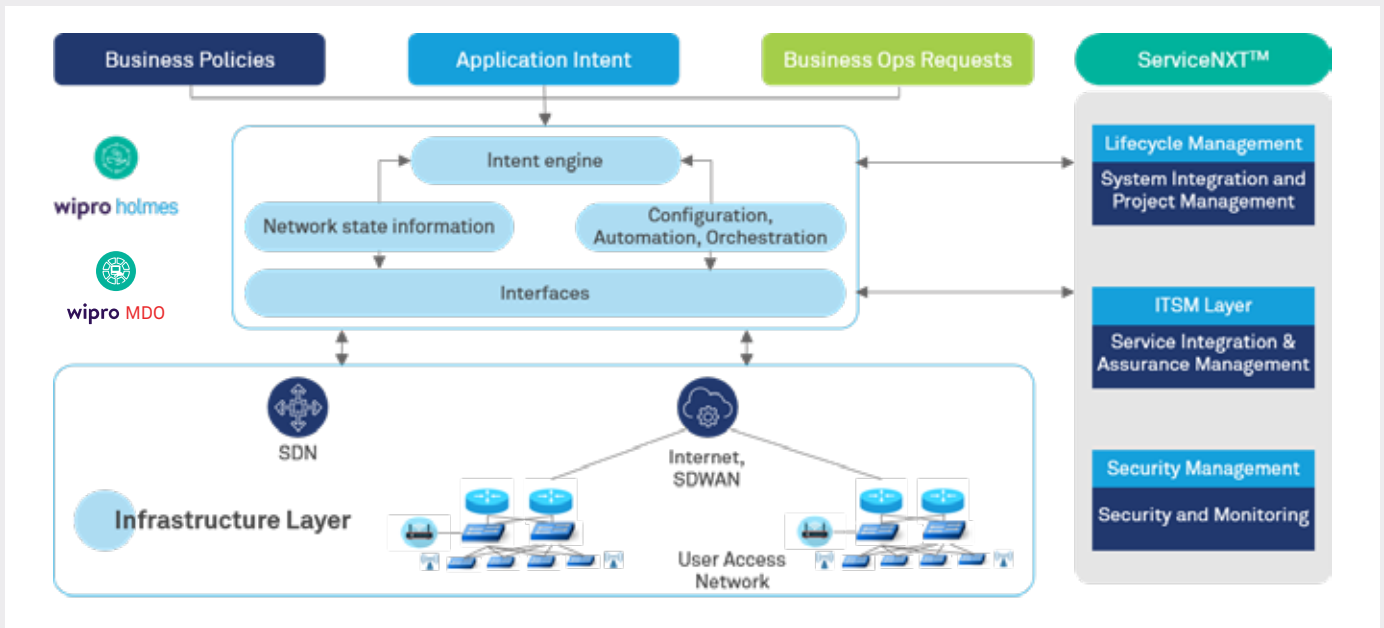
Business Policies

Application Intent

Business Ops Requests

ServiceNXT™

wipro holmes

wipro MDO

Intent engine

Network state information

Configuration, Automation, Orchestration

Interfaces

Lifecycle Management

System Integration and Project Management

ITSM Layer

Service Integration & Assurance Management

Security Management

Security and Monitoring

SDN

Internet, SDWAN

Infrastructure Layer

User Access Network